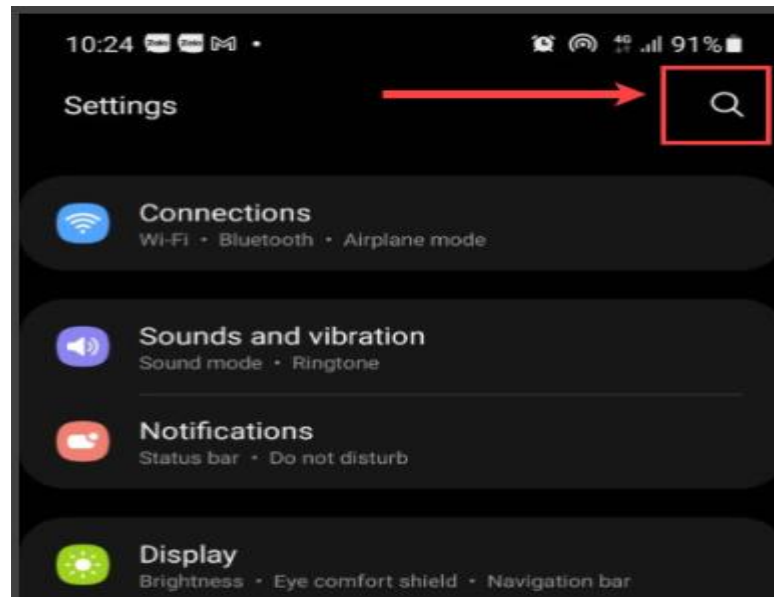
10:24 • 
91%

Settings

Connections
Wi-Fi • Bluetooth • Airplane mode

Sounds and vibration
Sound mode • Ringtone

Notifications
Status bar • Do not disturb

Display
Brightness • Eye comfort shield • Navigation bar